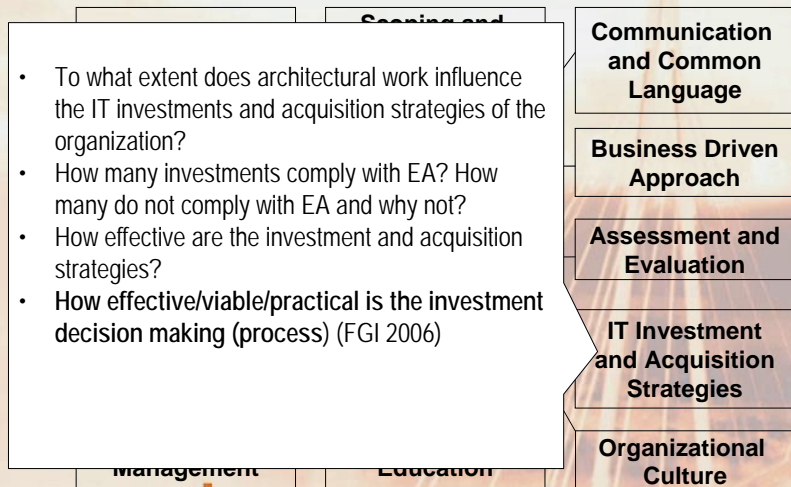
Scoping and

- To what extent does architectural work influence the IT investments and acquisition strategies of the organization?
- How many investments comply with EA? How many do not comply with EA and why not?
- How effective are the investment and acquisition strategies?
- **How effective/viable/practical is the investment decision making (process)** (FGI 2006)

Management

Education

Communication and Common Language

Business Driven Approach

Assessment and Evaluation

IT Investment and Acquisition Strategies

Organizational Culture